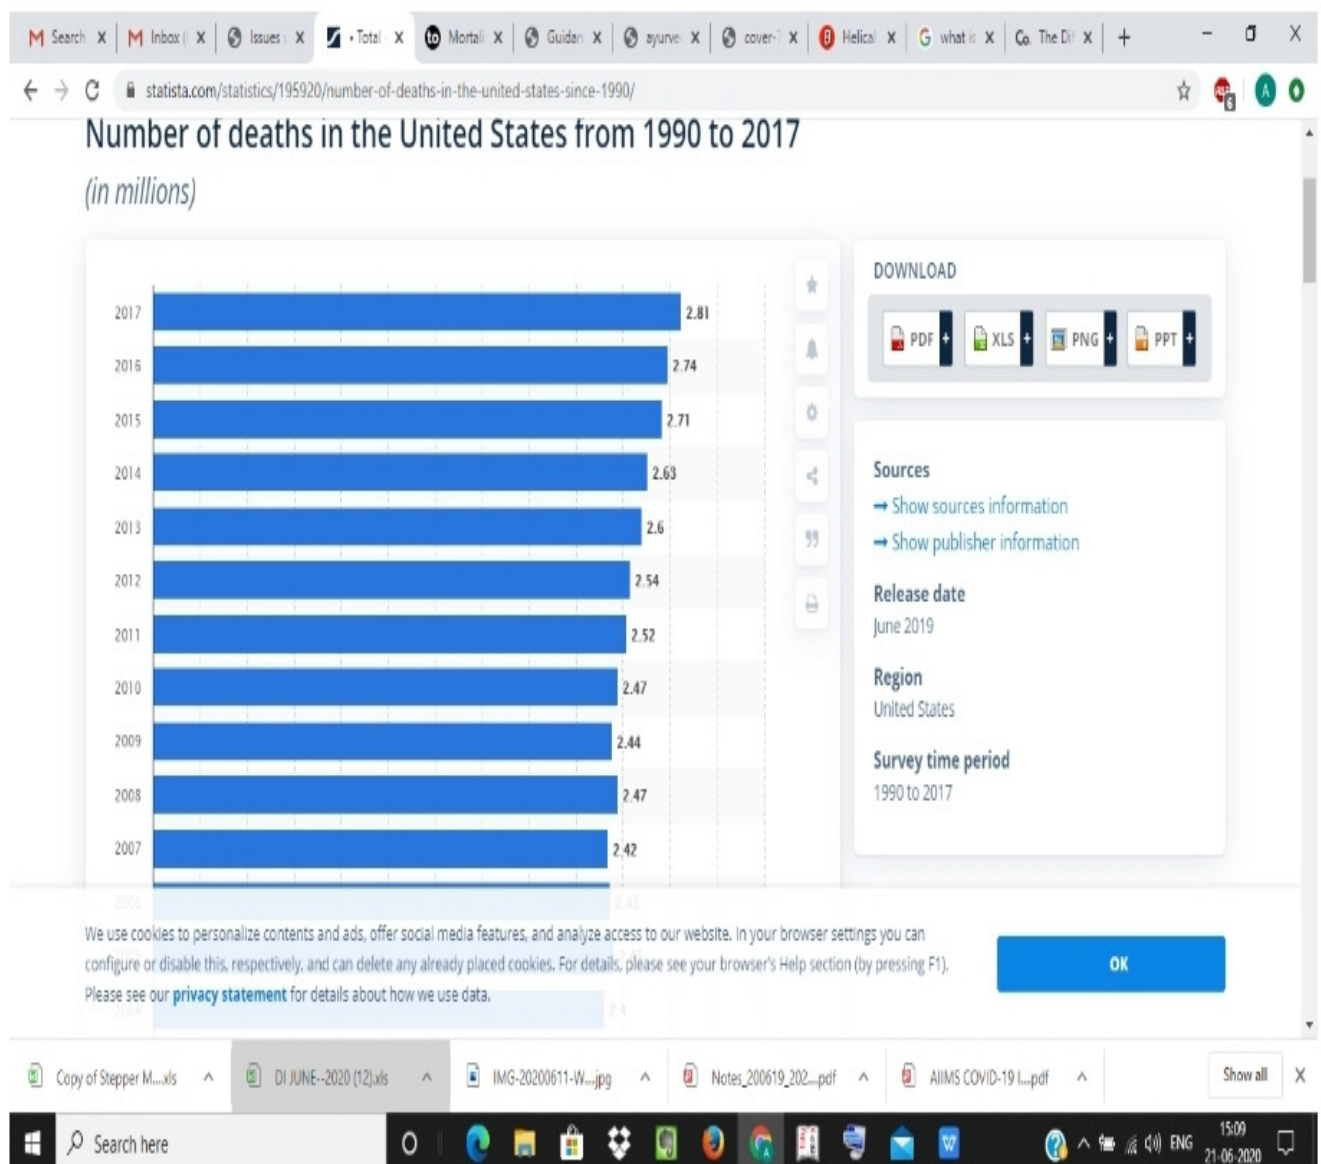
Search X | Inbox X | Issues X | • Total X | Mortal X | Guidan X | ayurve X | cover- X | Helical X | what is X | The Di X | +

statista.com/statistics/195920/number-of-deaths-in-the-united-states-since-1990/

Number of deaths in the United States from 1990 to 2017

(in millions)

| Year | Deaths |
|---|---|
| 2017 | 2.81 |
| 2016 | 2.74 |
| 2015 | 2.71 |
| 2014 | 2.63 |
| 2013 | 2.6 |
| 2012 | 2.54 |
| 2011 | 2.52 |
| 2010 | 2.47 |
| 2009 | 2.44 |
| 2008 | 2.47 |
| 2007 | 2.42 |
| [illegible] | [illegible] |
| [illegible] | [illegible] |

DOWNLOAD

PDF + XLS + PNG + PPT +

Sources

➡ Show sources information

➡ Show publisher information

Release date

June 2019

Region

United States

Survey time period

1990 to 2017

We use cookies to personalize contents and ads, offer social media features, and analyze access to our website. In your browser settings you can configure or disable this, respectively, and can delete any already placed cookies. For details, please see your browser's Help section (by pressing F1). Please see our privacy statement for details about how we use data.

OK

Copy of Stepper M....xls | DI JUNE--2020 (12).xls | IMG-20200611-W....jpg | Notes_200619_202....pdf | AIIMS COVID-19 I....pdf | Show all | X

Search here

ENG 15:09 21-06-2020